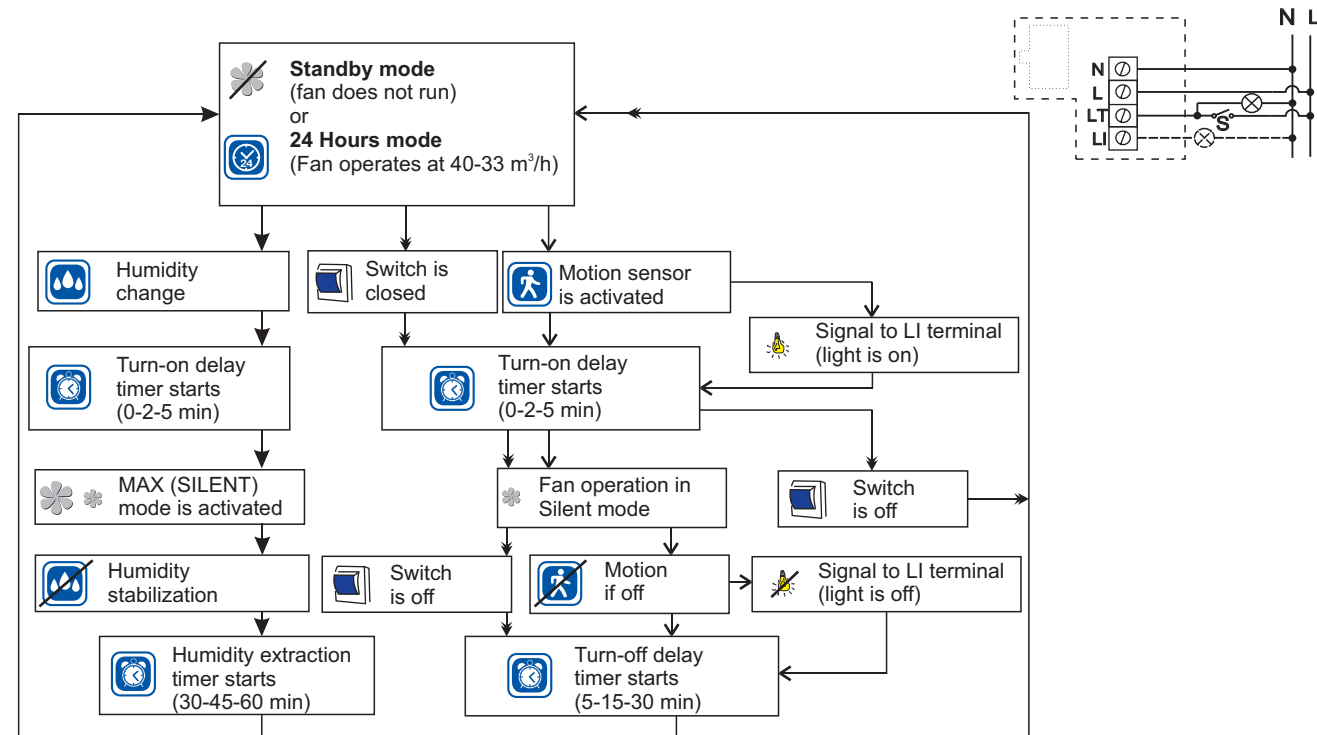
N L

N
L
LT
LI
S

Standby mode
(fan does not run)
or
24 Hours mode
(Fan operates at 40-33 m$^3$/h)

Humidity change

Switch is closed

Motion sensor is activated

Signal to LI terminal (light is on)

Turn-on delay timer starts (0-2-5 min)

Turn-on delay timer starts (0-2-5 min)

MAX (SILENT) mode is activated

Fan operation in Silent mode

Switch is off

Humidity stabilization

Switch is off

Motion if off

Signal to LI terminal (light is off)

Humidity extraction timer starts (30-45-60 min)

Turn-off delay timer starts (5-15-30 min)